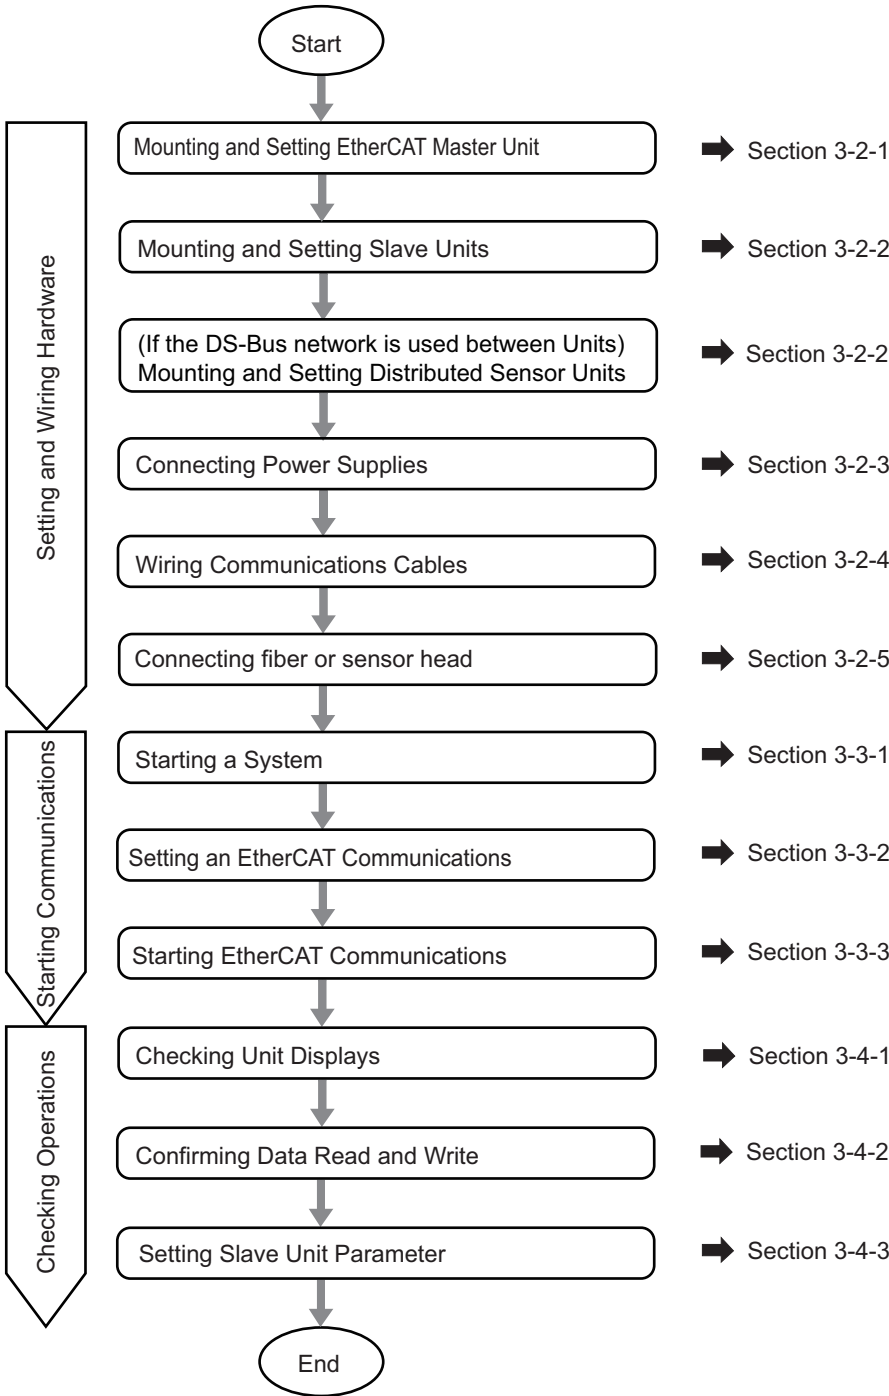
Start

Setting and Wiring Hardware

Mounting and Setting EtherCAT Master Unit → Section 3-2-1

Mounting and Setting Slave Units → Section 3-2-2

(If the DS-Bus network is used between Units) Mounting and Setting Distributed Sensor Units → Section 3-2-2

Connecting Power Supplies → Section 3-2-3

Wiring Communications Cables → Section 3-2-4

Connecting fiber or sensor head → Section 3-2-5

Starting Communications

Starting a System → Section 3-3-1

Setting an EtherCAT Communications → Section 3-3-2

Starting EtherCAT Communications → Section 3-3-3

Checking Operations

Checking Unit Displays → Section 3-4-1

Confirming Data Read and Write → Section 3-4-2

Setting Slave Unit Parameter → Section 3-4-3

End